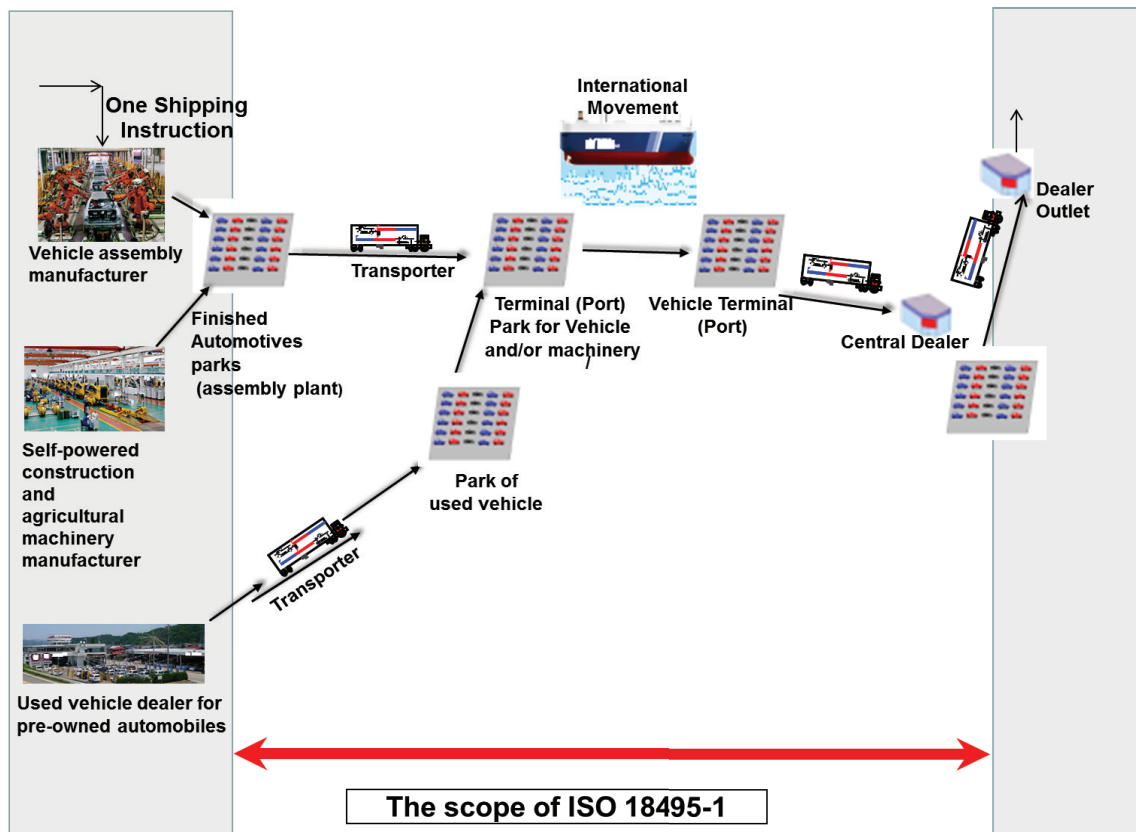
One Shipping Instruction

Vehicle assembly manufacturer

Finished Automotives parks (assembly plant)

Self-powered construction and agricultural machinery manufacturer

Used vehicle dealer for pre-owned automobiles

Transporter

Transporter

International Movement

Terminal (Port) Park for Vehicle and/or machinery

Park of used vehicle

Vehicle Terminal (Port)

Central Dealer

Dealer Outlet

The scope of ISO 18495-1